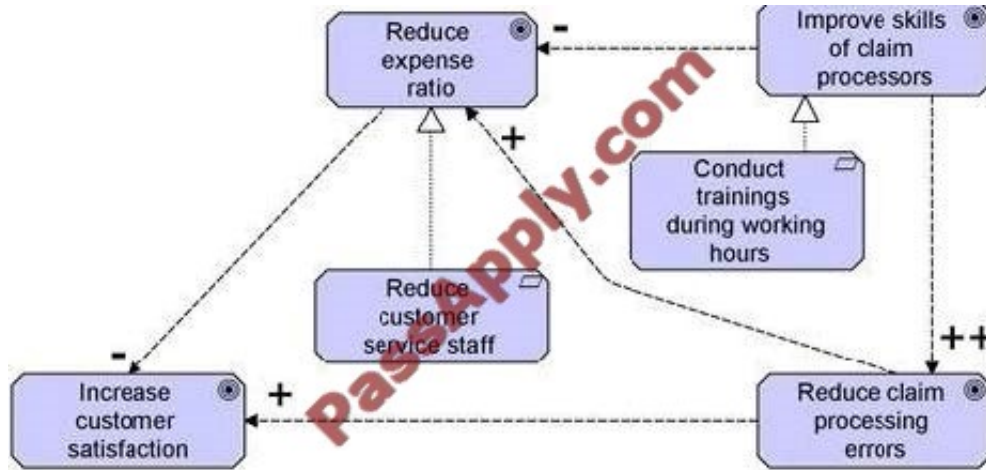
Reduce expense ratio

-

Improve skills of claim processors

+

Conduct trainings during working hours

Reduce customer service staff

-

++

Increase customer satisfaction

+

Reduce claim processing errors

PassApply.com